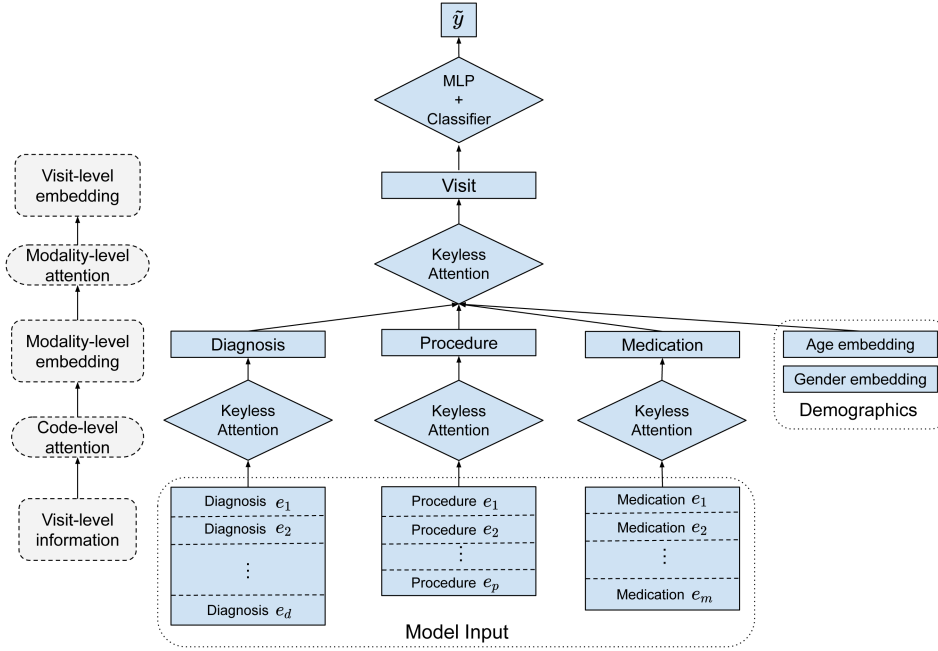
Visit-level embedding

Modality-level attention

Modality-level embedding

Code-level attention

Visit-level information

$\tilde{y}$

MLP + Classifier

Visit

Keyless Attention

Diagnosis

Procedure

Medication

Age embedding

Gender embedding

Demographics

Keyless Attention

Keyless Attention

Keyless Attention

Diagnosis $e_1$
Diagnosis $e_2$
⋮
Diagnosis $e_d$

Procedure $e_1$
Procedure $e_2$
⋮
Procedure $e_p$

Medication $e_1$
Medication $e_2$
⋮
Medication $e_m$

Model Input